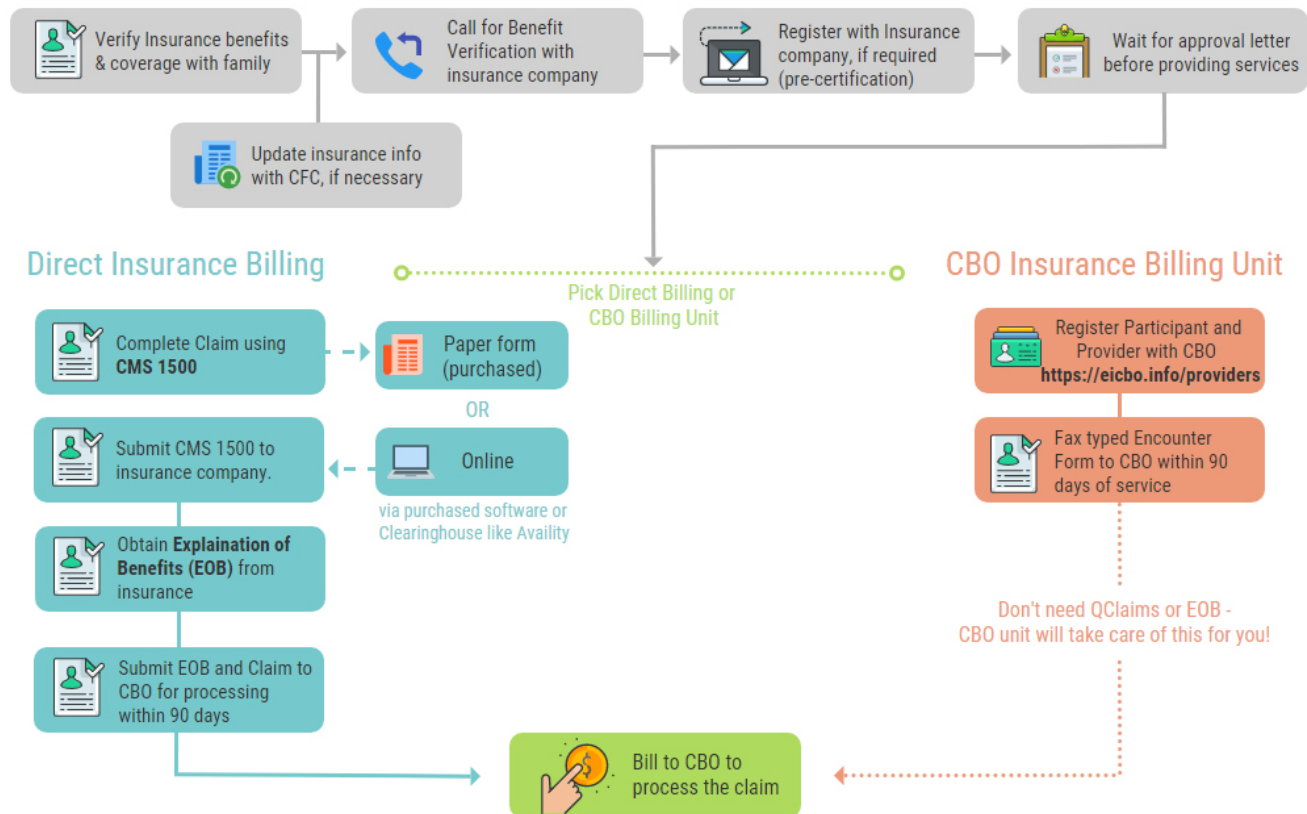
Verify Insurance benefits & coverage with family

Call for Benefit Verification with insurance company

Register with Insurance company, if required (pre-certification)

Wait for approval letter before providing services

Update insurance info with CFC, if necessary

Direct Insurance Billing

Pick Direct Billing or CBO Billing Unit

CBO Insurance Billing Unit

Complete Claim using **CMS 1500**

Paper form (purchased)

OR

Submit CMS 1500 to insurance company.

Online

via purchased software or Clearinghouse like Availity

Obtain **Explaination of Benefits (EOB)** from insurance

Submit EOB and Claim to CBO for processing within 90 days

Register Participant and Provider with CBO **https://eicbo.info/providers**

Fax typed Encounter Form to CBO within 90 days of service

Don't need QClaims or EOB - CBO unit will take care of this for you!

Bill to CBO to process the claim